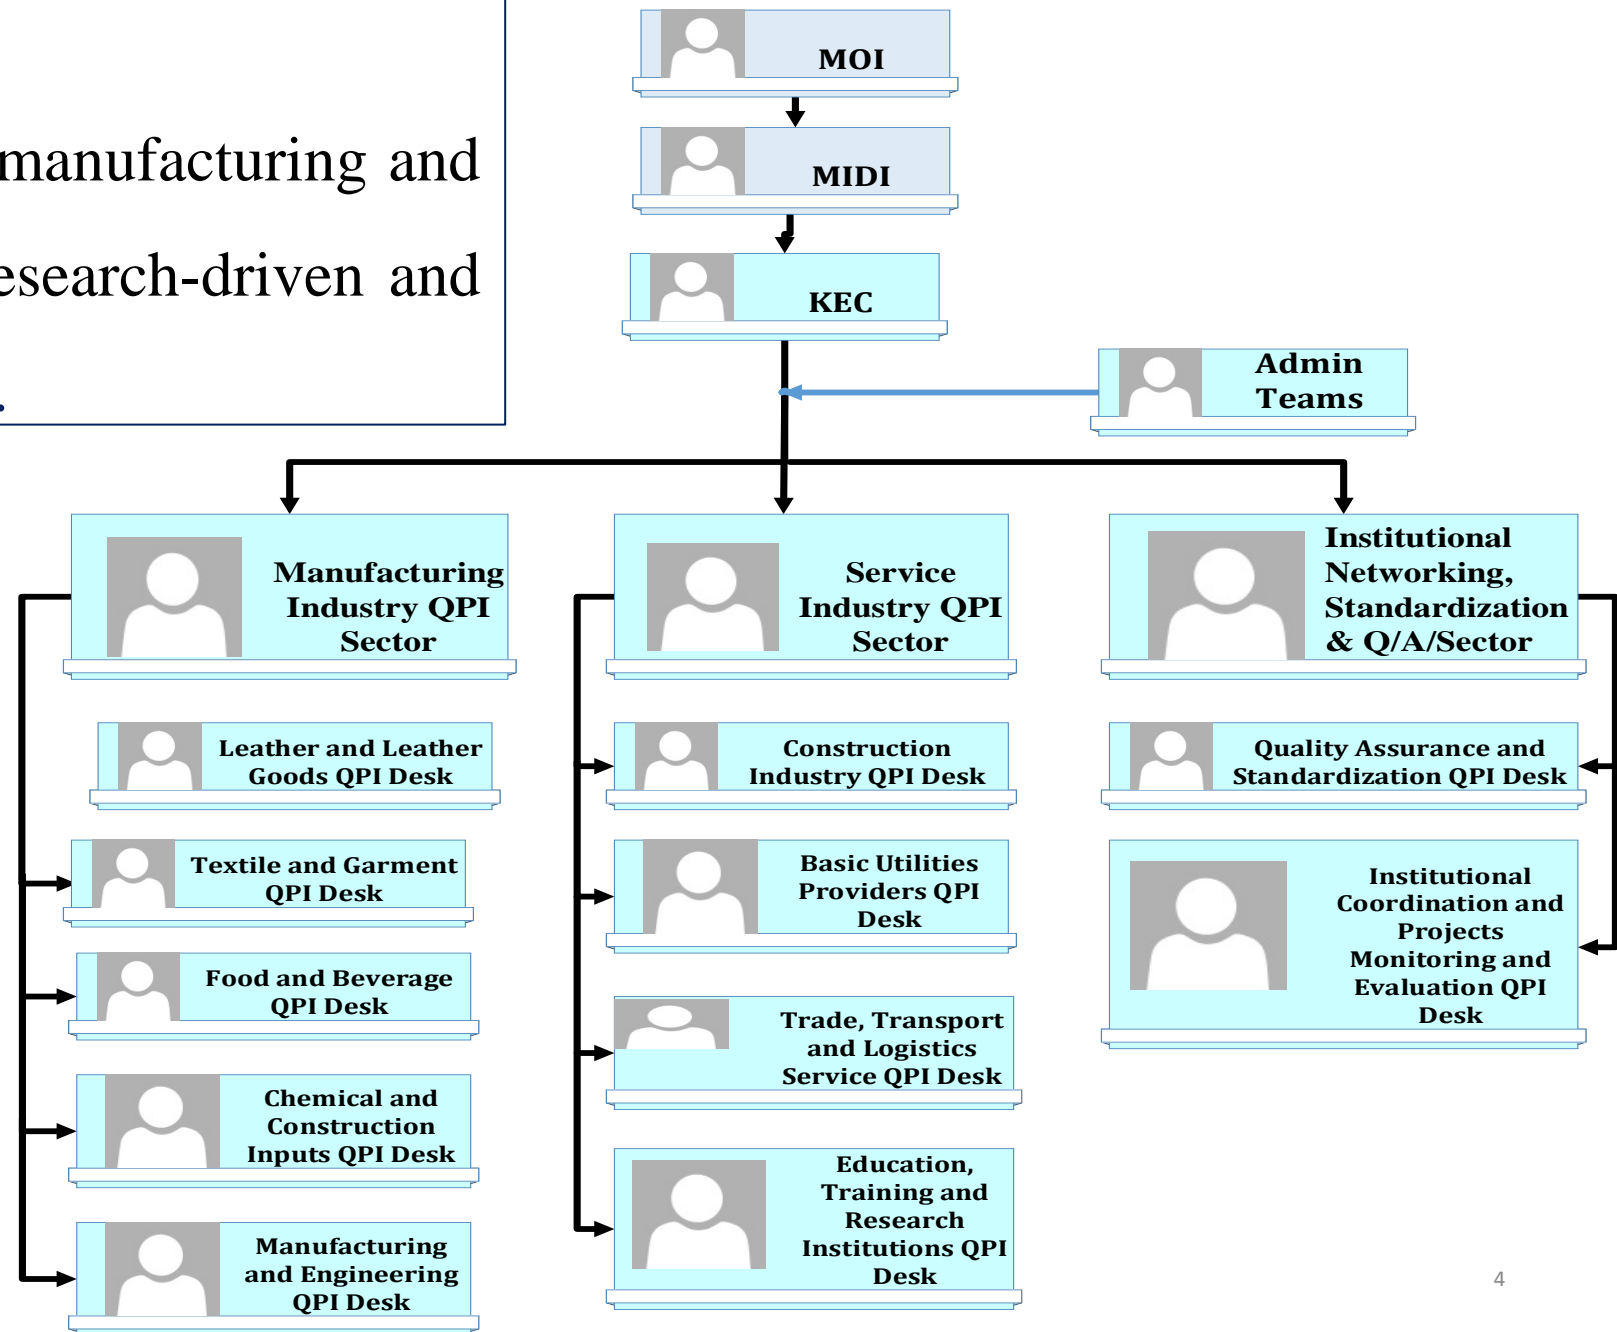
manufacturing and
esearch-driven and

MOI

MIDI

KEC

Admin Teams

Manufacturing Industry QPI Sector

Service Industry QPI Sector

Institutional Networking, Standardization & Q/A/Sector

Leather and Leather Goods QPI Desk

Textile and Garment QPI Desk

Food and Beverage QPI Desk

Chemical and Construction Inputs QPI Desk

Manufacturing and Engineering QPI Desk

Construction Industry QPI Desk

Basic Utilities Providers QPI Desk

Trade, Transport and Logistics Service QPI Desk

Education, Training and Research Institutions QPI Desk

Quality Assurance and Standardization QPI Desk

Institutional Coordination and Projects Monitoring and Evaluation QPI Desk

4